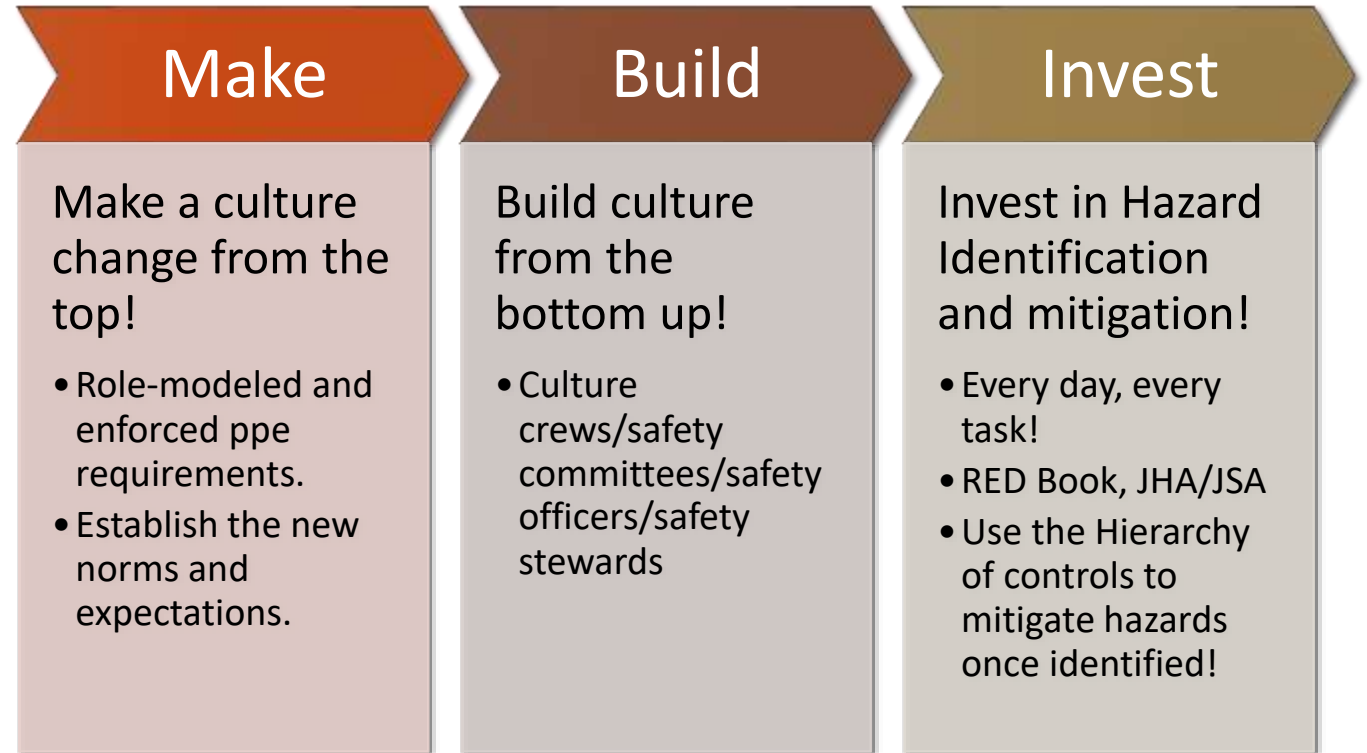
Make

Make a culture change from the top!

- Role-modeled and enforced ppe requirements.
- Establish the new norms and expectations.

Build

Build culture from the bottom up!

- Culture crews/safety committees/safety officers/safety stewards

Invest

Invest in Hazard Identification and mitigation!

- Every day, every task!
- RED Book, JHA/JSA
- Use the Hierarchy of controls to mitigate hazards once identified!